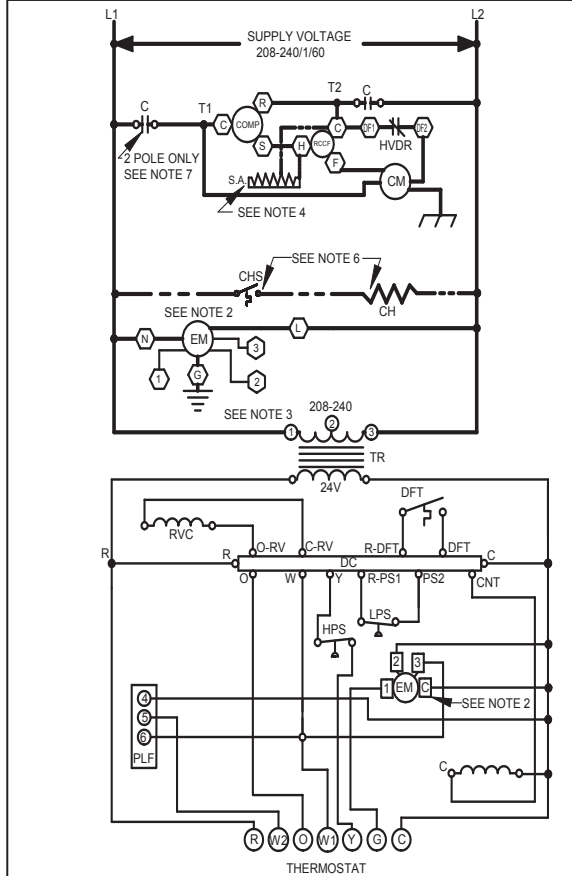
L1
L2
SUPPLY VOLTAGE
208-240/1/60
C
T1
C
COMP
R
T2
C
2 POLE ONLY
SEE NOTE 7
S
H
RCCF
C
DF1
HVDR
DF2
F
S.A.
CM
SEE NOTE 4
SEE NOTE 6
CHS
CH
SEE NOTE 2
N
EM
L
3
1
G
2
SEE NOTE 3
208-240
1
2
3
TR
24V
DFT
RVC
R
R
O-RV
C-RV
R-DFT
DFT
C
DC
O
W
Y
R-PS1
PS2
CNT
LPS
HPS
2
3
1
EM
C
SEE NOTE 2
4
5
6
PLF
C
R
W2
O
W1
Y
G
C
THERMOSTAT